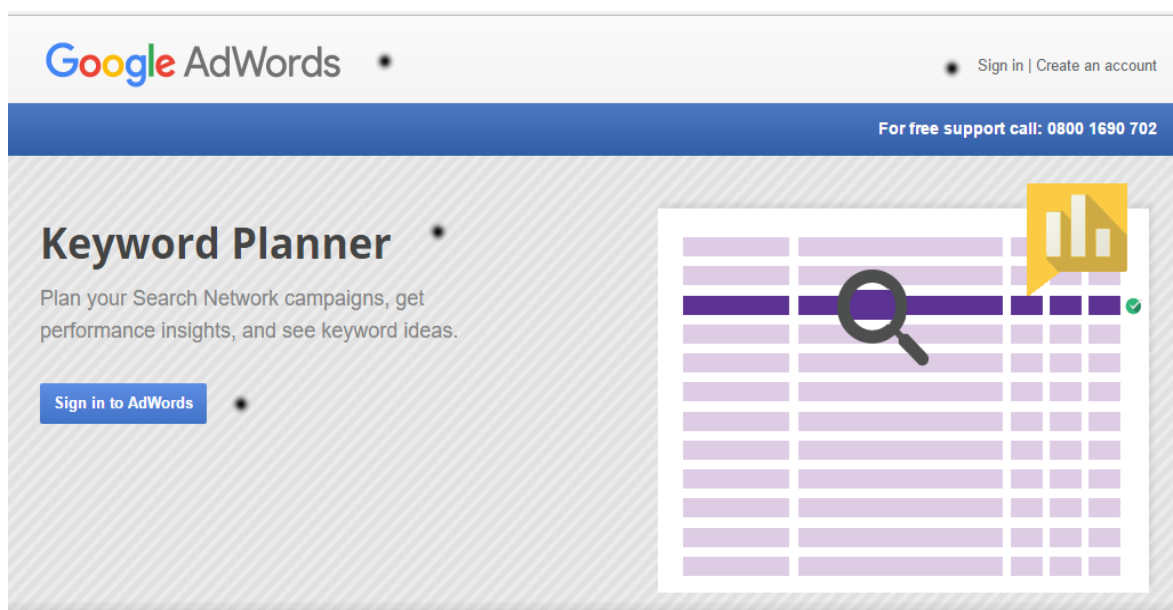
Google AdWords

Sign in | Create an account

For free support call: 0800 1690 702

Keyword Planner

Plan your Search Network campaigns, get performance insights, and see keyword ideas.

Sign in to AdWords